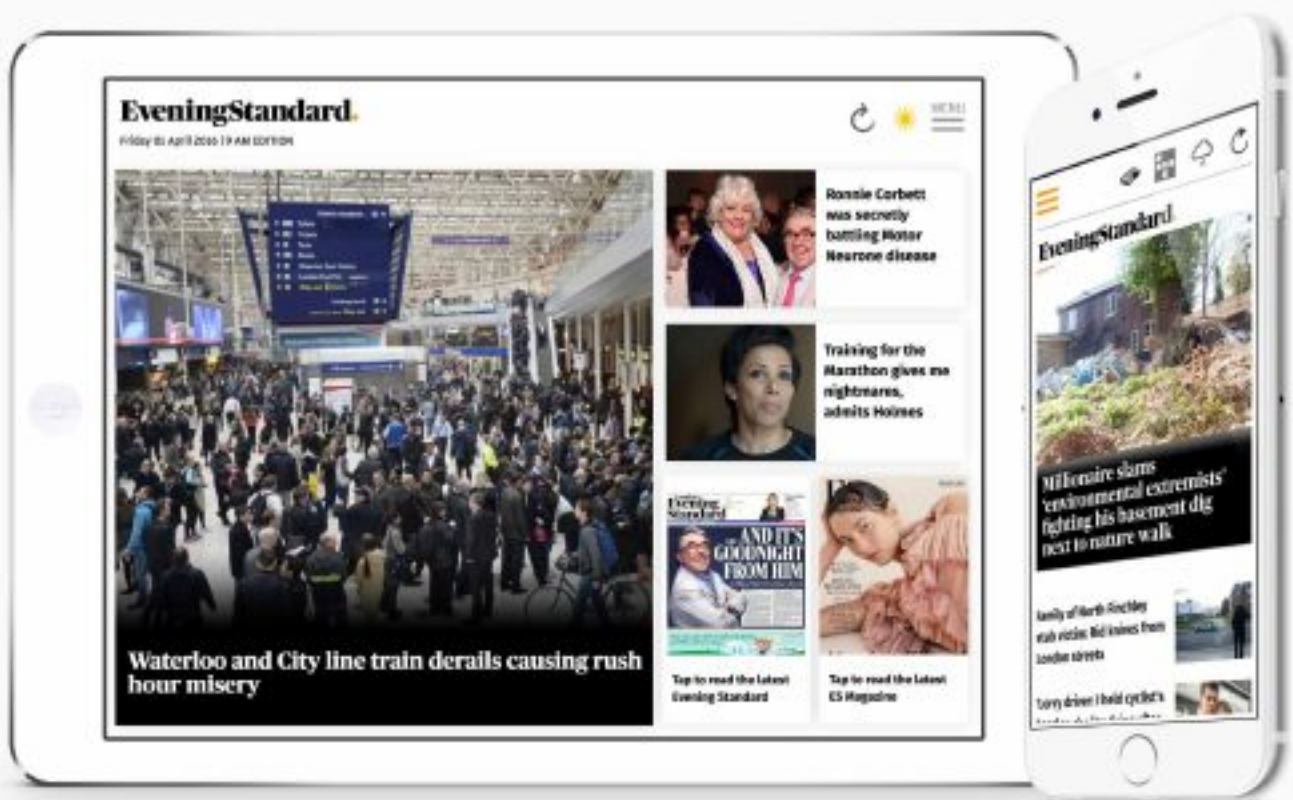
EveningStandard.
Friday 01 April 2016 11 AM EDITION
MENU

Waterloo and City line train derails causing rush hour misery

Ronnie Corbett was secretly battling Motor Neurone disease

Training for the Marathon gives me nightmares, admits Holmes

Evening Standard
AND IT'S GOODNIGHT FROM HIM

Tap to read the latest Evening Standard

Tap to read the latest ES Magazine

EveningStandard

Millionaire slams 'environmental extremists' fighting his basement dig next to nature walk

Family of North Finchley stab victim: Rid knives from London streets

Lorry driver: I hold cyclist's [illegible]